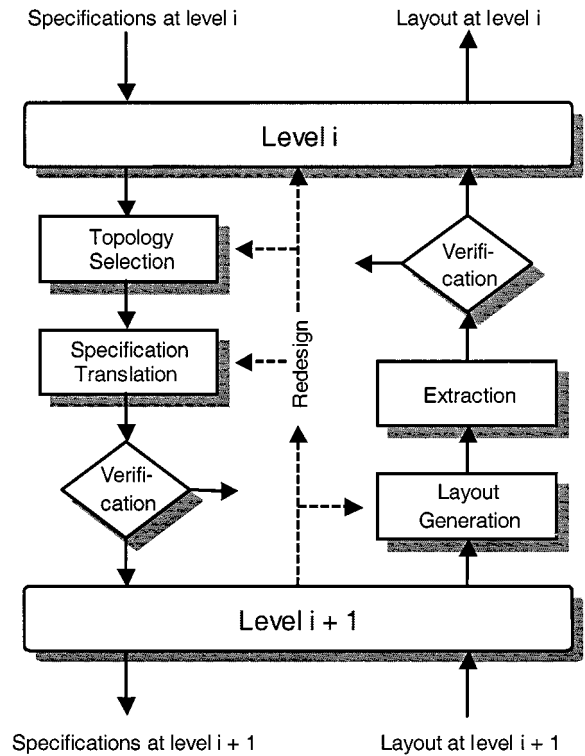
Specifications at level i

Layout at level i

Level i

Topology Selection

Specification Translation

Verification

Redesign

Verification

Extraction

Layout Generation

Level i + 1

Specifications at level i + 1

Layout at level i + 1